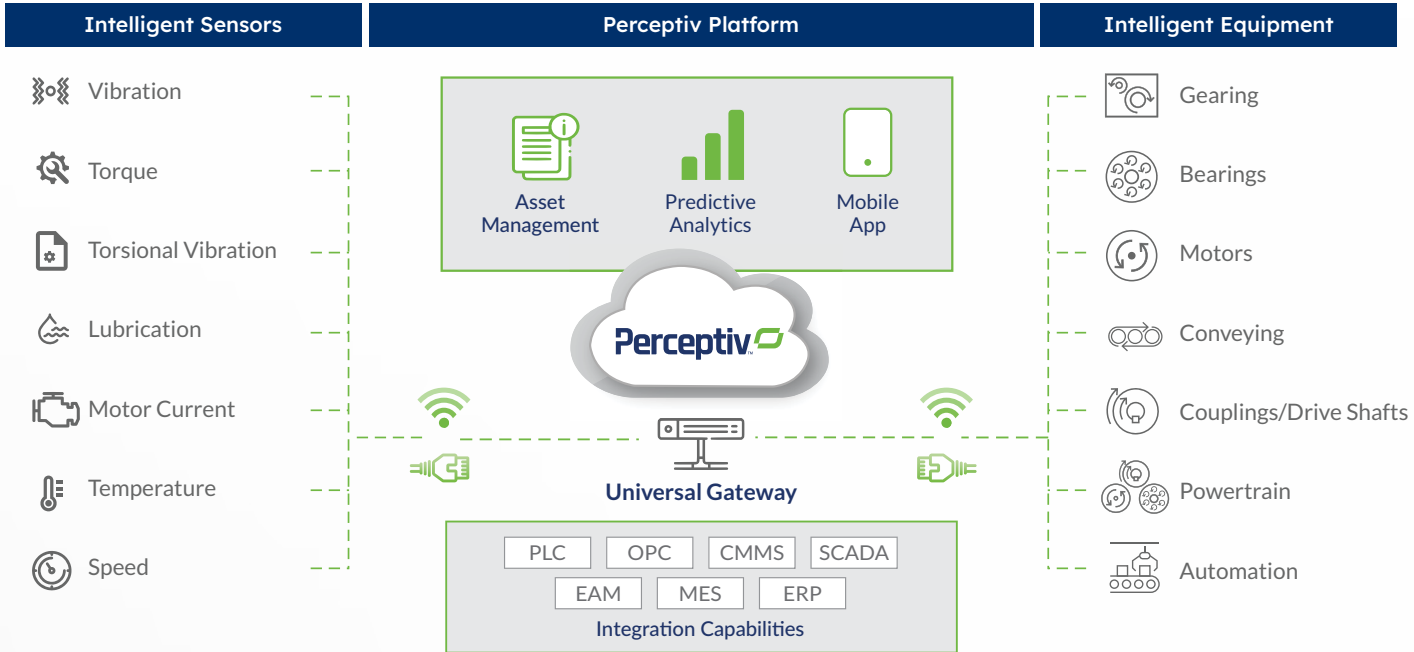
Intelligent Sensors

Vibration

Torque

Torsional Vibration

Lubrication

Motor Current

Temperature

Speed

Perceptiv Platform

Asset Management

Predictive Analytics

Mobile App

Perceptiv

Universal Gateway

PLC

OPC

CMMS

SCADA

EAM

MES

ERP

Integration Capabilities

Intelligent Equipment

Gearing

Bearings

Motors

Conveying

Couplings/Drive Shafts

Powertrain

Automation